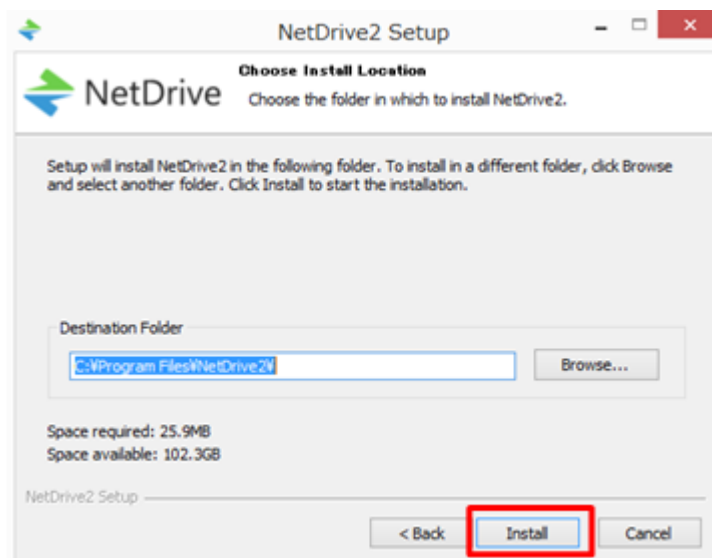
NetDrive2 Setup

NetDrive

Choose Install Location

Choose the folder in which to install NetDrive2.

Setup will install NetDrive2 in the following folder. To install in a different folder, click Browse and select another folder. Click Install to start the installation.

Destination Folder

C:¥Program Files¥NetDrive2¥

Browse...

Space required: 25.9MB
Space available: 102.3GB

NetDrive2 Setup

< Back

Install

Cancel